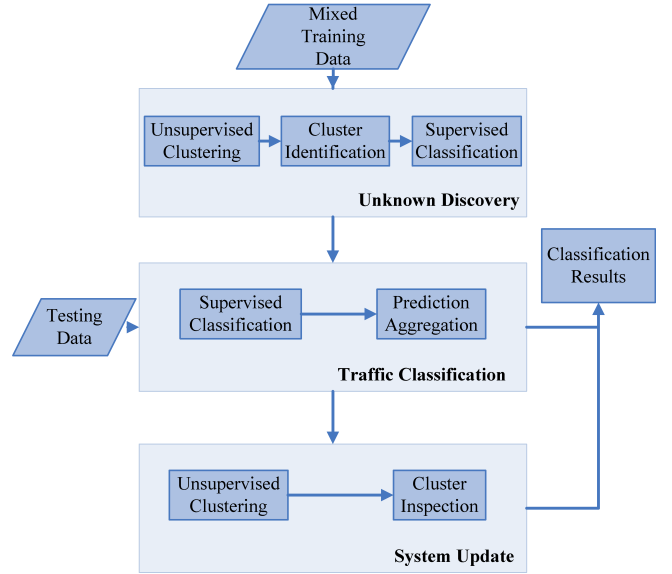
Mixed Training Data

Unsupervised Clustering

Cluster Identification

Supervised Classification

Unknown Discovery

Classification Results

Testing Data

Supervised Classification

Prediction Aggregation

Traffic Classification

Unsupervised Clustering

Cluster Inspection

System Update